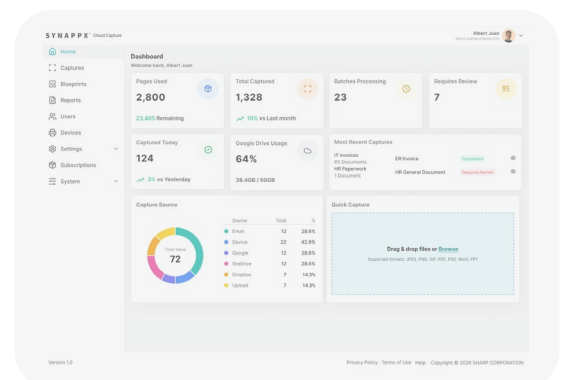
SYNAPPX Cloud Capture

Albert Juan
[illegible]

Home
Captures
Blueprints
Reports
Users
Devices
Settings
Subscriptions
System

Dashboard
Welcome back, Albert Juan

Pages Used
2,800
23,400 Remaining

Total Captured
1,328
10% vs Last month

Batches Processing
23

Requires Review
7

Captured Today
124
3% vs Yesterday

Google Drive Usage
64%
38.4GB / 60GB

Most Recent Captures
IT Invoices
65 Documents
ER Invoice
Completed
HR Paperwork
1 Document
HR General Document
Requires Review

Capture Source

Total Value
72

| | Source | Total | % |
|---|---|---|---|
| | Email | 12 | 28.6% |
| | Device | 22 | 42.9% |
| | Google | 12 | 28.6% |
| | OneDrive | 12 | 28.6% |
| | Dropbox | 7 | 14.3% |
| | Upload | 7 | 14.3% |

Quick Capture
Drag & drop files or Browse
Supported formats: JPEG, PNG, GIF, PDF, PSD, Word, PPT

Version 1.0

Privacy Policy Terms of Use Help Copyright © 2026 SHARP CORPORATION